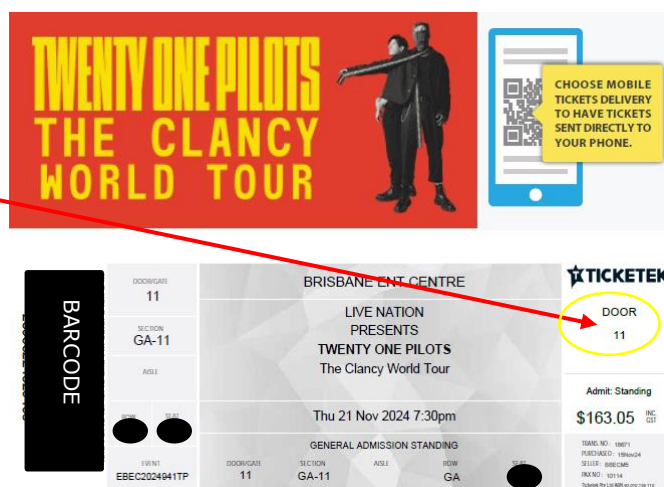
TWENTY ONE PILOTS
THE CLANCY
WORLD TOUR

CHOOSE MOBILE TICKETS DELIVERY TO HAVE TICKETS SENT DIRECTLY TO YOUR PHONE.

BARCODE

DOOR/GATE
11

SECTION
GA-11

AISLE

ROW

SEAT

EVENT
EBEC2024941TP

BRISBANE ENT CENTRE

LIVE NATION
PRESENTS
TWENTY ONE PILOTS
The Clancy World Tour

Thu 21 Nov 2024 7:30pm

GENERAL ADMISSION STANDING

| DOOR/GATE | SECTION | AISLE | ROW | SEAT |
|---|---|---|---|---|
| 11 | GA-11 | | GA | |

TICKETEK

DOOR
11

Admit: Standing

$163.05 INC GST

TRANS. NO: 18671
PURCHASED: 15Nov24
SELLER: BBECMB
PAX NO: 10114
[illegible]